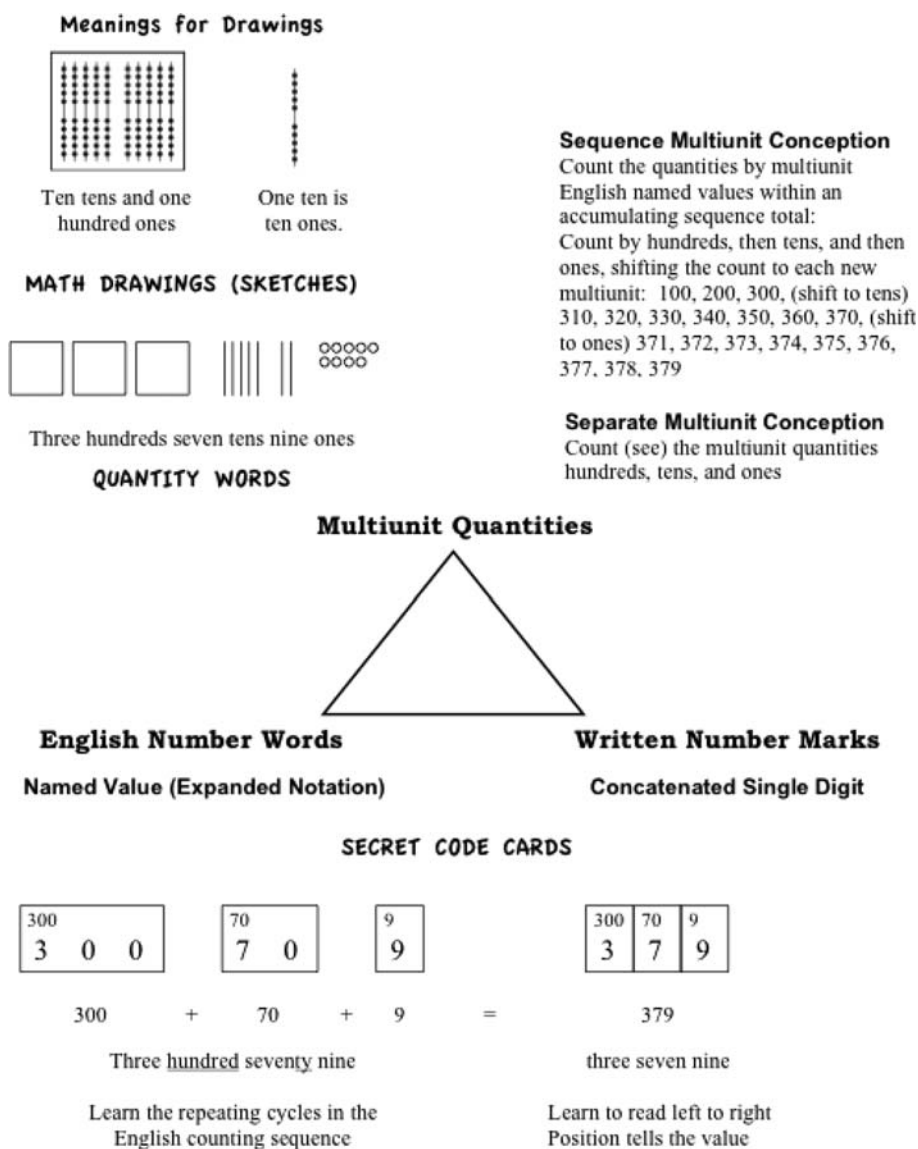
Meanings for Drawings

Ten tens and one hundred ones

One ten is ten ones.

MATH DRAWINGS (SKETCHES)

Three hundreds seven tens nine ones

QUANTITY WORDS

Sequence Multiunit Conception
Count the quantities by multiunit English named values within an accumulating sequence total: Count by hundreds, then tens, and then ones, shifting the count to each new multiunit: 100, 200, 300, (shift to tens) 310, 320, 330, 340, 350, 360, 370, (shift to ones) 371, 372, 373, 374, 375, 376, 377, 378, 379

Separate Multiunit Conception
Count (see) the multiunit quantities hundreds, tens, and ones

Multiunit Quantities

English Number Words

Named Value (Expanded Notation)

Written Number Marks

Concatenated Single Digit

SECRET CODE CARDS

300
3 0 0

70
7 0

9
9

300 70 9
3 7 9

300 + 70 + 9 = 379

Three hundred seventy nine

three seven nine

Learn the repeating cycles in the English counting sequence

Learn to read left to right
Position tells the value